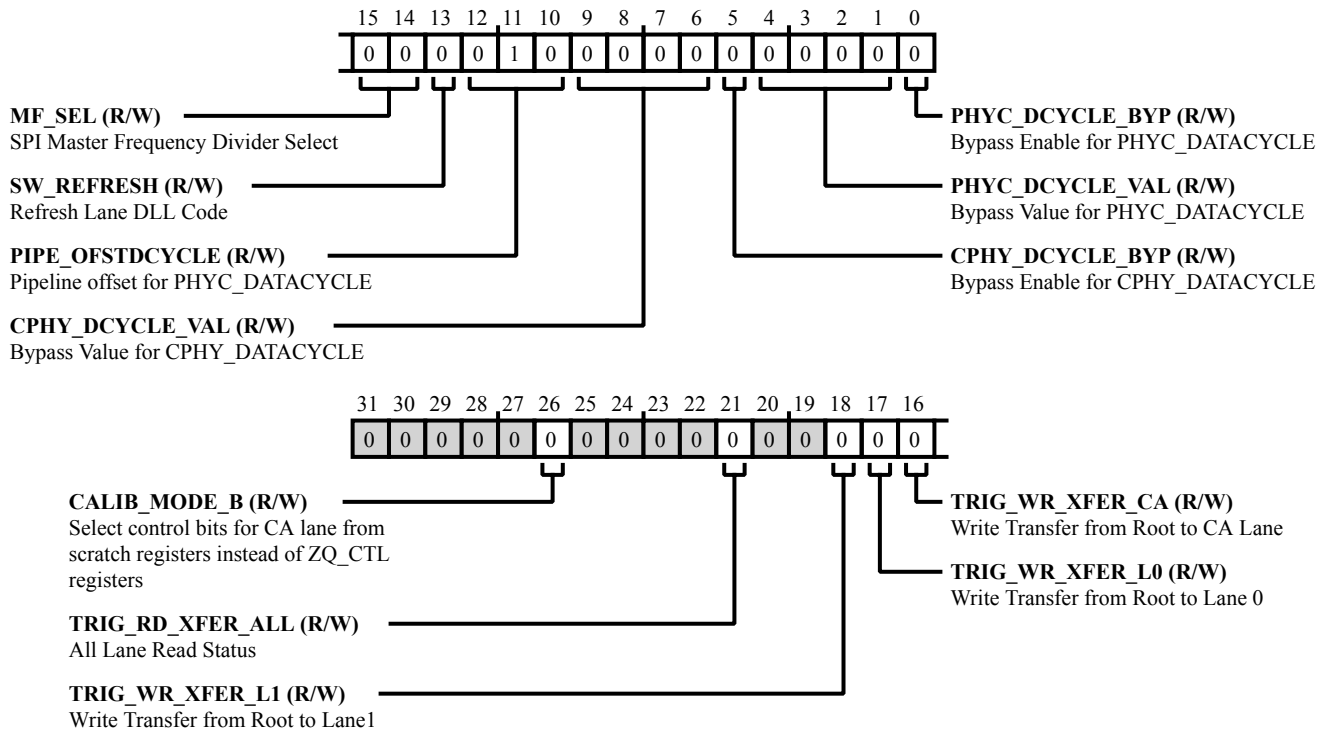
15 14 13 12 11 10 9 8 7 6 5 4 3 2 1 0

0 0 0 0 1 0 0 0 0 0 0 0 0 0 0 0

**MF_SEL (R/W)**
SPI Master Frequency Divider Select

**SW_REFRESH (R/W)**
Refresh Lane DLL Code

**PIPE_OFSTDCYCLE (R/W)**
Pipeline offset for PHYC_DATACYCLE

**CPHY_DCYCLE_VAL (R/W)**
Bypass Value for CPHY_DATACYCLE

**PHYC_DCYCLE_BYP (R/W)**
Bypass Enable for PHYC_DATACYCLE

**PHYC_DCYCLE_VAL (R/W)**
Bypass Value for PHYC_DATACYCLE

**CPHY_DCYCLE_BYP (R/W)**
Bypass Enable for CPHY_DATACYCLE

31 30 29 28 27 26 25 24 23 22 21 20 19 18 17 16

0 0 0 0 0 0 0 0 0 0 0 0 0 0 0 0

**CALIB_MODE_B (R/W)**
Select control bits for CA lane from scratch registers instead of ZQ_CTL registers

**TRIG_RD_XFER_ALL (R/W)**
All Lane Read Status

**TRIG_WR_XFER_L1 (R/W)**
Write Transfer from Root to Lane1

**TRIG_WR_XFER_CA (R/W)**
Write Transfer from Root to CA Lane

**TRIG_WR_XFER_L0 (R/W)**
Write Transfer from Root to Lane 0